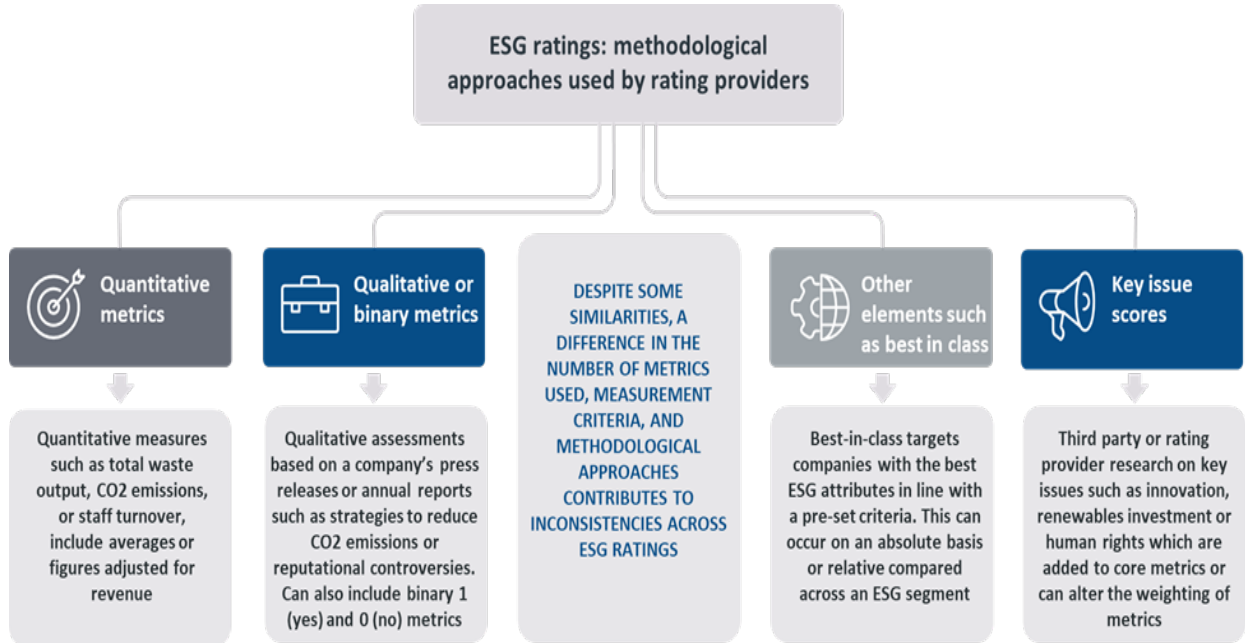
ESG ratings: methodological approaches used by rating providers

Quantitative metrics

Quantitative measures such as total waste output, CO2 emissions, or staff turnover, include averages or figures adjusted for revenue

Qualitative or binary metrics

Qualitative assessments based on a company's press releases or annual reports such as strategies to reduce CO2 emissions or reputational controversies. Can also include binary 1 (yes) and 0 (no) metrics

DESPITE SOME SIMILARITIES, A DIFFERENCE IN THE NUMBER OF METRICS USED, MEASUREMENT CRITERIA, AND METHODOLOGICAL APPROACHES CONTRIBUTES TO INCONSISTENCIES ACROSS ESG RATINGS

Other elements such as best in class

Best-in-class targets companies with the best ESG attributes in line with a pre-set criteria. This can occur on an absolute basis or relative compared across an ESG segment

Key issue scores

Third party or rating provider research on key issues such as innovation, renewables investment or human rights which are added to core metrics or can alter the weighting of metrics